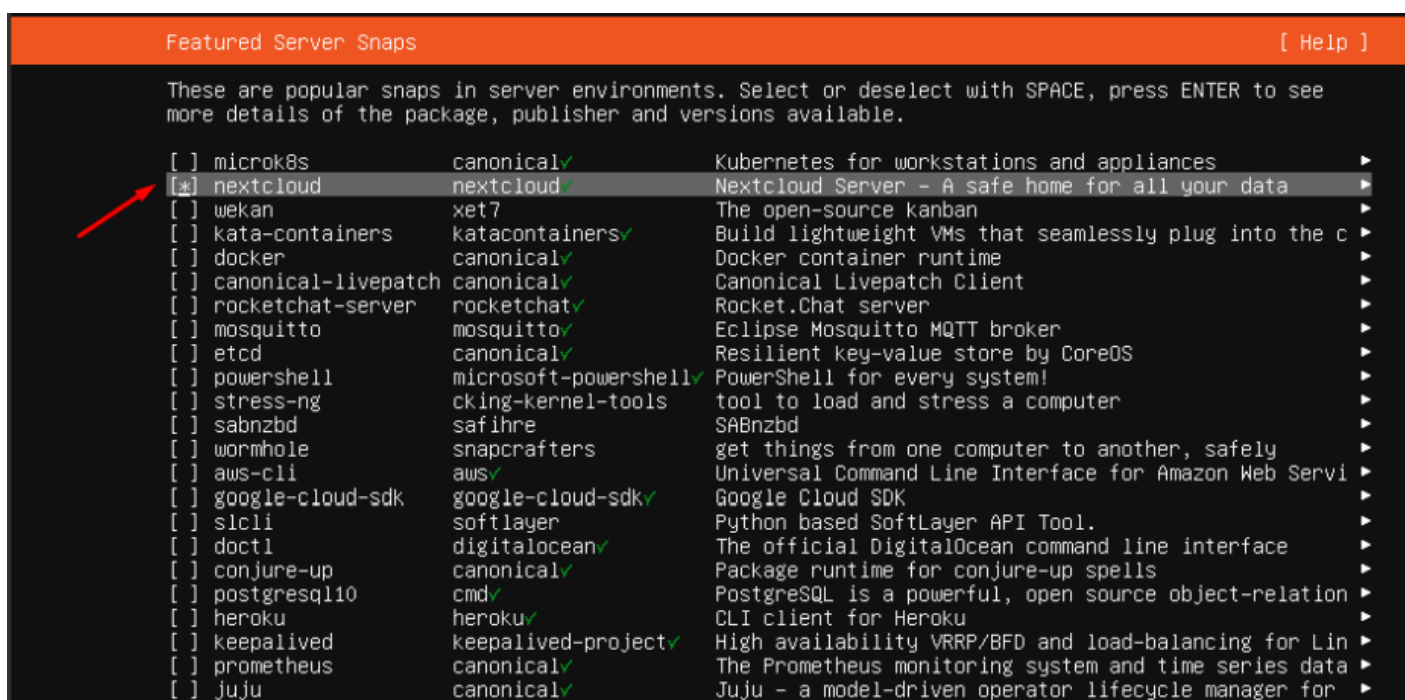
Featured Server Snaps [ Help ]

These are popular snaps in server environments. Select or deselect with SPACE, press ENTER to see more details of the package, publisher and versions available.

| | | | | |
|---|---|---|---|---|
| [ ] | microk8s | canonical✓ | Kubernetes for workstations and appliances | ▸ |
| [*] | nextcloud | nextcloud✓ | Nextcloud Server - A safe home for all your data | ▸ |
| [ ] | wekan | xet7 | The open-source kanban | ▸ |
| [ ] | kata-containers | katacontainers✓ | Build lightweight VMs that seamlessly plug into the c | ▸ |
| [ ] | docker | canonical✓ | Docker container runtime | ▸ |
| [ ] | canonical-livepatch | canonical✓ | Canonical Livepatch Client | ▸ |
| [ ] | rocketchat-server | rocketchat✓ | Rocket.Chat server | ▸ |
| [ ] | mosquitto | mosquitto✓ | Eclipse Mosquitto MQTT broker | ▸ |
| [ ] | etcd | canonical✓ | Resilient key-value store by CoreOS | ▸ |
| [ ] | powershell | microsoft-powershell✓ | PowerShell for every system! | ▸ |
| [ ] | stress-ng | cking-kernel-tools | tool to load and stress a computer | ▸ |
| [ ] | sabnzbd | safihre | SABnzbd | ▸ |
| [ ] | wormhole | snapcrafters | get things from one computer to another, safely | ▸ |
| [ ] | aws-cli | aws✓ | Universal Command Line Interface for Amazon Web Servi | ▸ |
| [ ] | google-cloud-sdk | google-cloud-sdk✓ | Google Cloud SDK | ▸ |
| [ ] | slcli | softlayer | Python based SoftLayer API Tool. | ▸ |
| [ ] | doctl | digitalocean✓ | The official DigitalOcean command line interface | ▸ |
| [ ] | conjure-up | canonical✓ | Package runtime for conjure-up spells | ▸ |
| [ ] | postgresql10 | cmd✓ | PostgreSQL is a powerful, open source object-relation | ▸ |
| [ ] | heroku | heroku✓ | CLI client for Heroku | ▸ |
| [ ] | keepalived | keepalived-project✓ | High availability VRRP/BFD and load-balancing for Lin | ▸ |
| [ ] | prometheus | canonical✓ | The Prometheus monitoring system and time series data | ▸ |
| [ ] | juju | canonical✓ | Juju - a model-driven operator lifecycle manager for | ▸ |